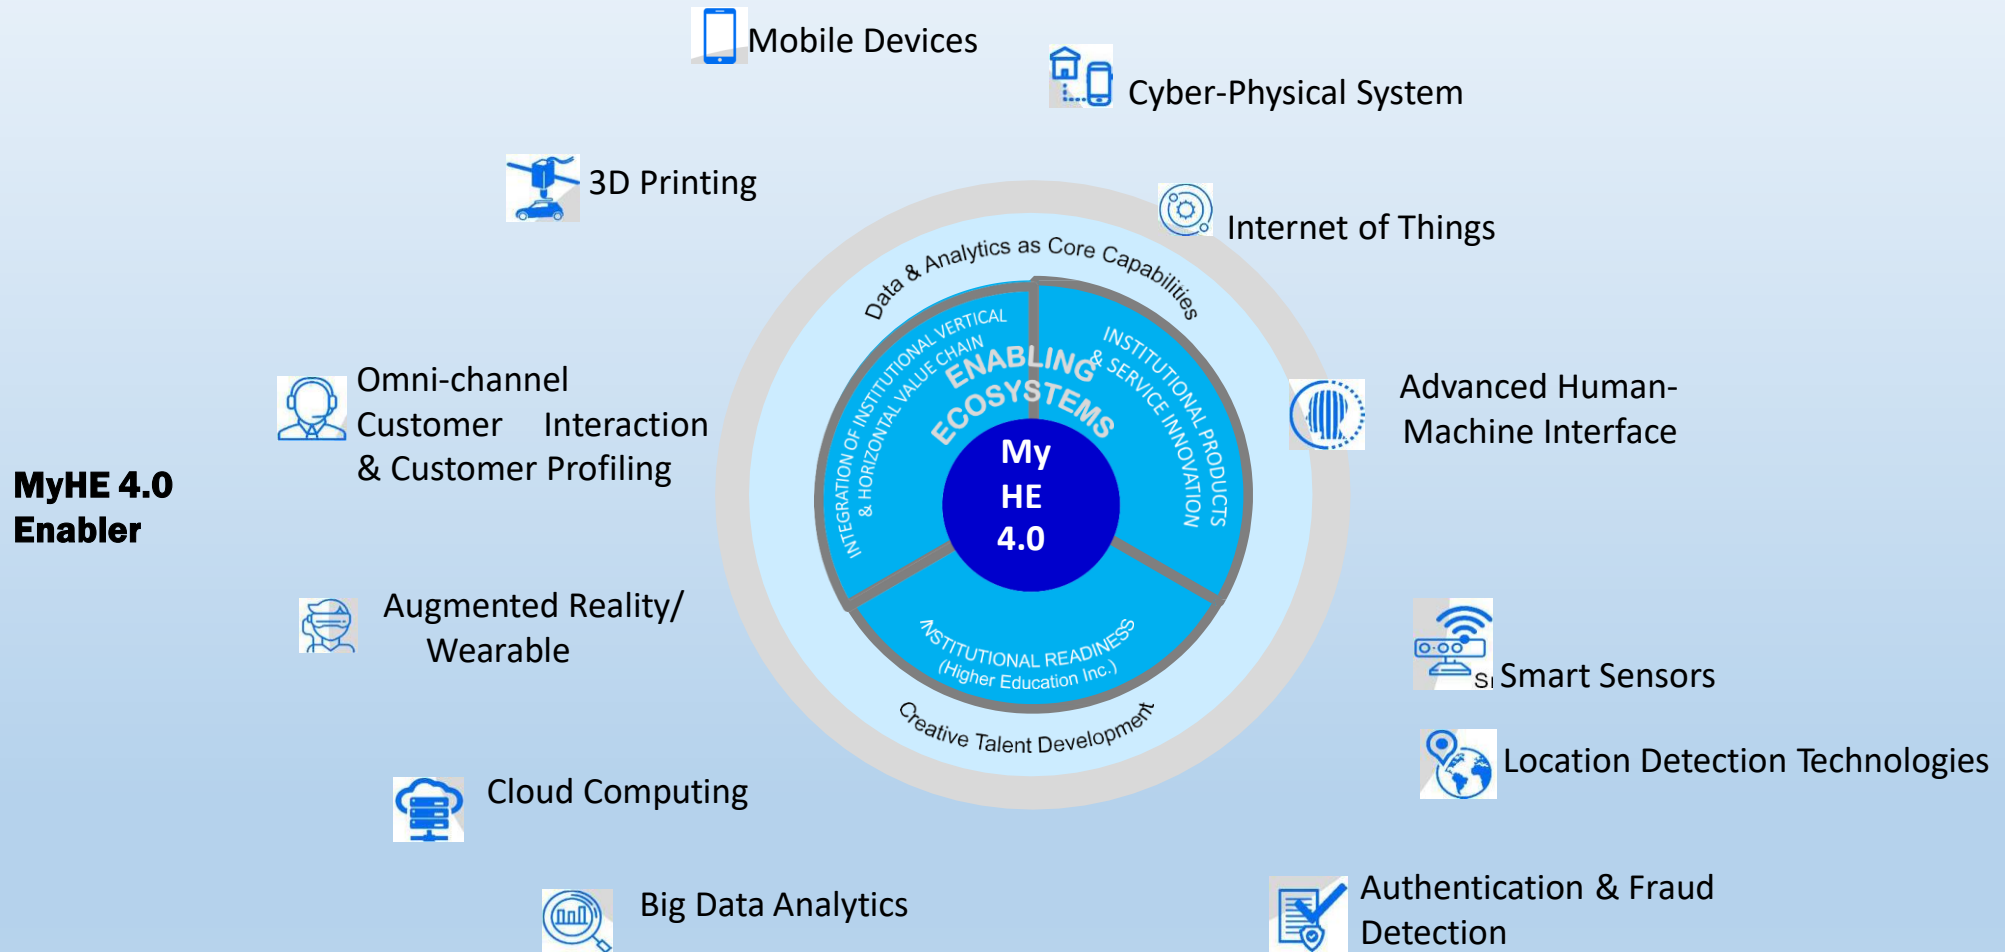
Mobile Devices

Cyber-Physical System

3D Printing

Internet of Things

Omni-channel Customer Interaction & Customer Profiling

Advanced Human-Machine Interface

MyHE 4.0 Enabler

Data & Analytics as Core Capabilities

INTEGRATION OF INSTITUTIONAL VERTICAL & HORIZONTAL VALUE CHAIN

ENABLING ECOSYSTEMS

INSTITUTIONAL PRODUCTS & SERVICE INNOVATION

My HE 4.0

INSTITUTIONAL READINESS (Higher Education Inc.)

Creative Talent Development

Augmented Reality/ Wearable

Smart Sensors

Location Detection Technologies

Cloud Computing

Big Data Analytics

Authentication & Fraud Detection